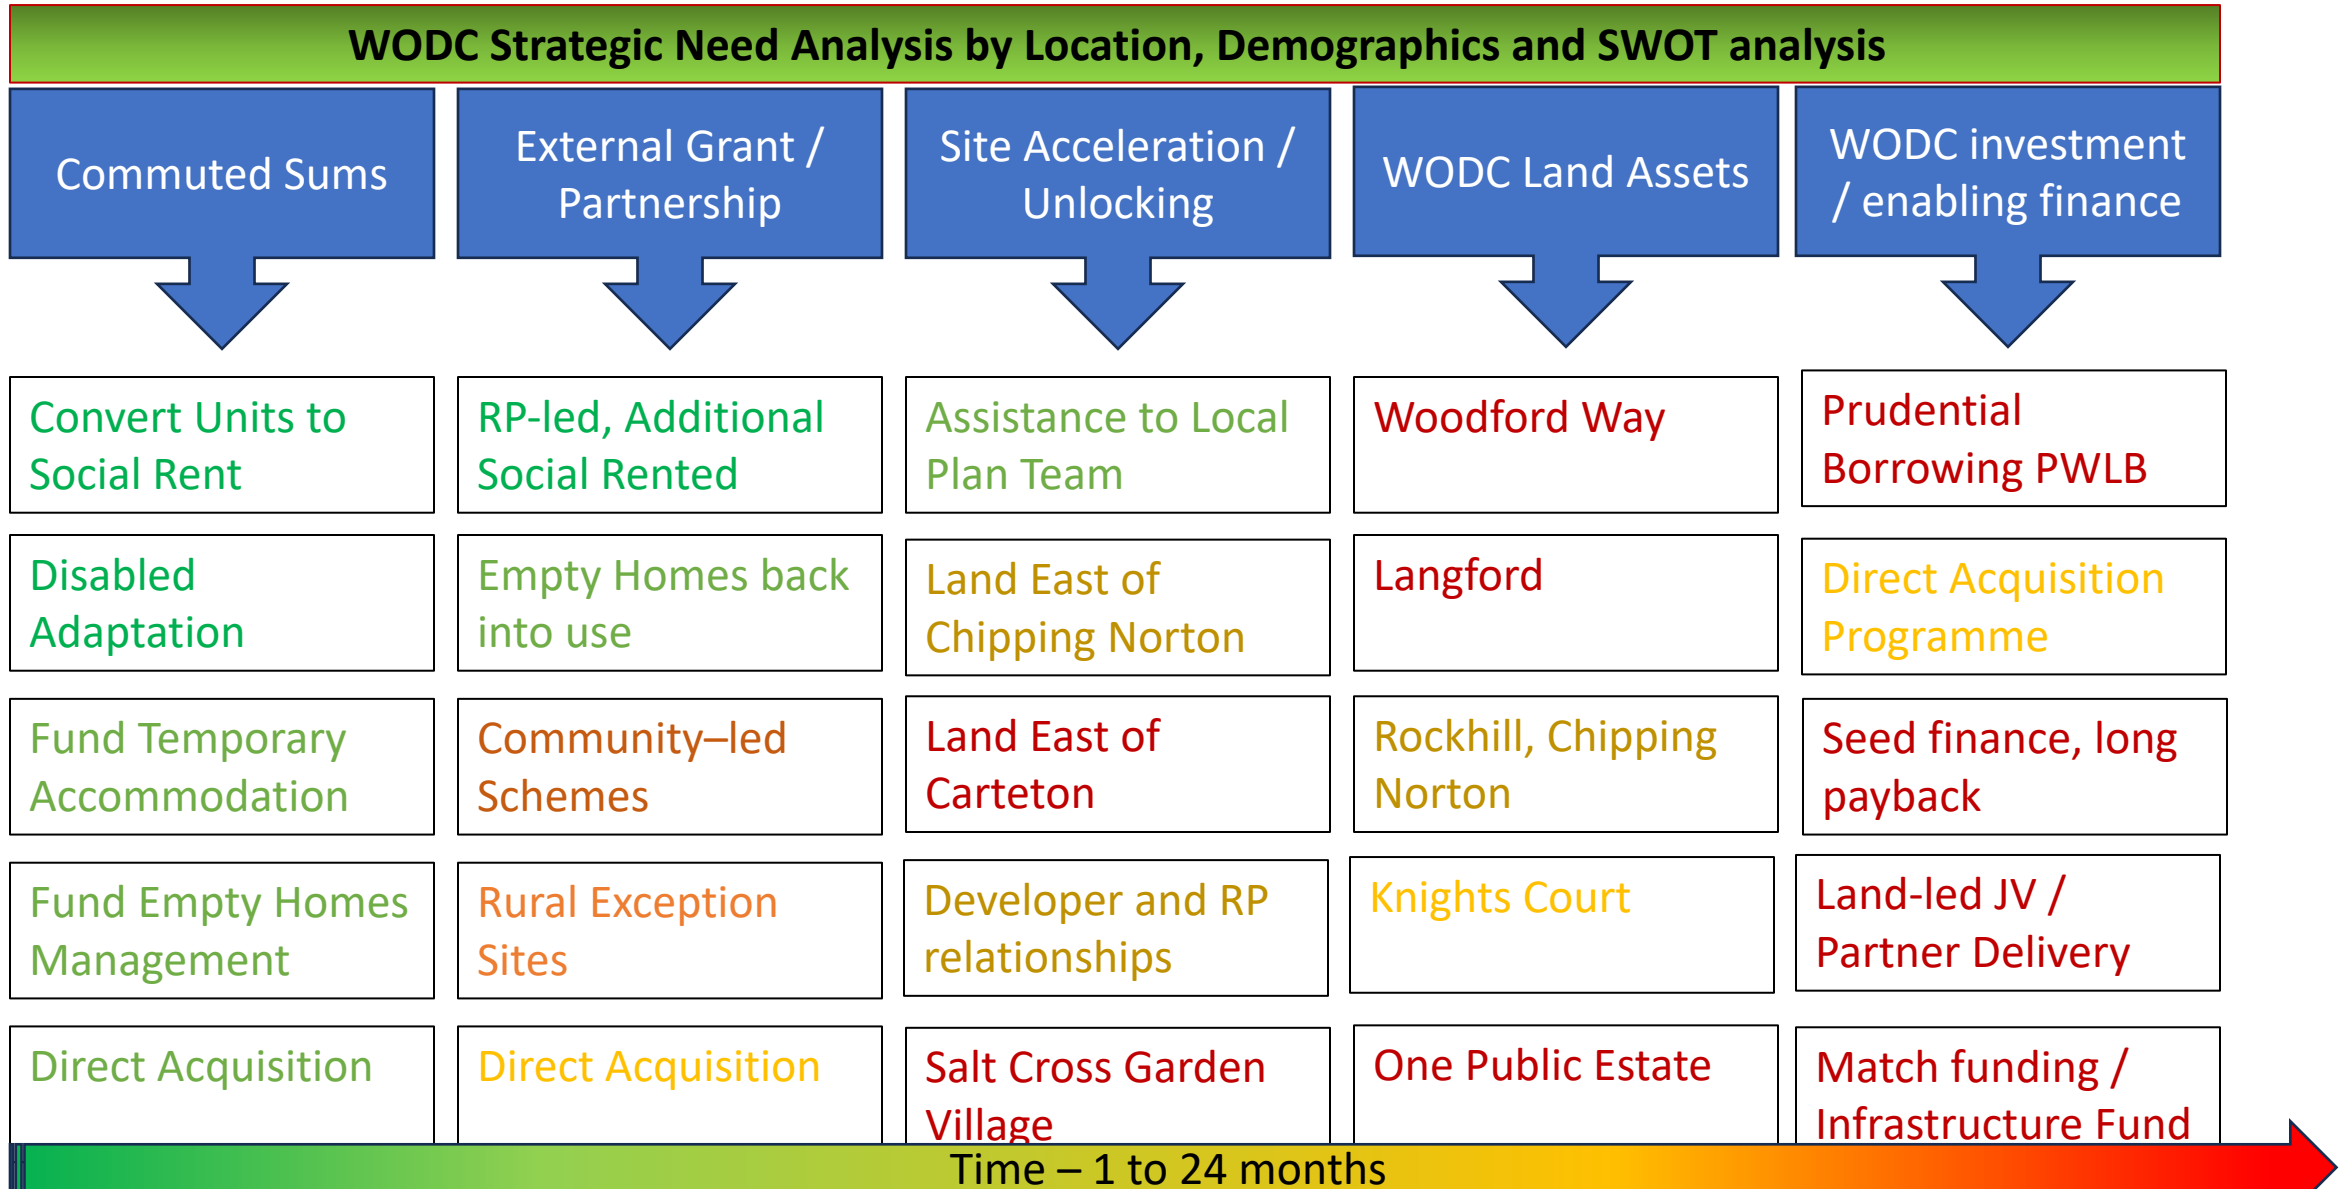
WODC Strategic Need Analysis by Location, Demographics and SWOT analysis

Commuted Sums

Convert Units to Social Rent

Disabled Adaptation

Fund Temporary Accommodation

Fund Empty Homes Management

Direct Acquisition

External Grant / Partnership

RP-led, Additional Social Rented

Empty Homes back into use

Community–led Schemes

Rural Exception Sites

Direct Acquisition

Site Acceleration / Unlocking

Assistance to Local Plan Team

Land East of Chipping Norton

Land East of Carteton

Developer and RP relationships

Salt Cross Garden Village

WODC Land Assets

Woodford Way

Langford

Rockhill, Chipping Norton

Knights Court

One Public Estate

WODC investment / enabling finance

Prudential Borrowing PWLB

Direct Acquisition Programme

Seed finance, long payback

Land-led JV / Partner Delivery

Match funding / Infrastructure Fund

Time – 1 to 24 months